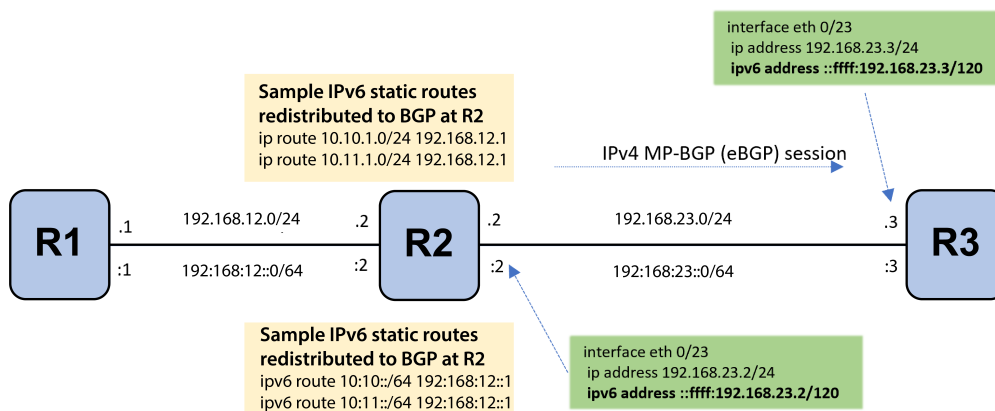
interface eth 0/23
ip address 192.168.23.3/24
ipv6 address ::ffff:192.168.23.3/120

Sample IPv6 static routes redistributed to BGP at R2
ip route 10.10.1.0/24 192.168.12.1
ip route 10.11.1.0/24 192.168.12.1

IPv4 MP-BGP (eBGP) session

R1
.1
:1
192.168.12.0/24
192:168:12::0/64
.2
:2
R2
.2
:2
192.168.23.0/24
192:168:23::0/64
.3
:3
R3

Sample IPv6 static routes redistributed to BGP at R2
ipv6 route 10:10::/64 192:168:12::1
ipv6 route 10:11::/64 192:168:12::1

interface eth 0/23
ip address 192.168.23.2/24
ipv6 address ::ffff:192.168.23.2/120